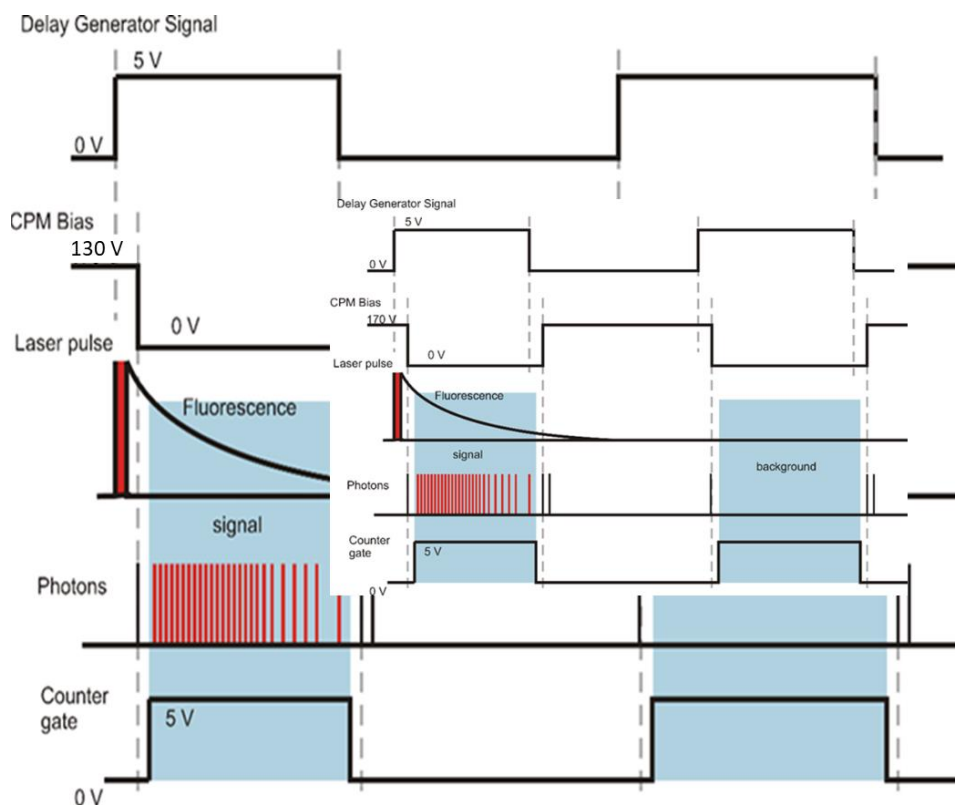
Delay Generator Signal
5 V
0 V
CPM Bias
130 V
0 V
Laser pulse
Fluorescence
signal
Photons
Counter gate
5 V
0 V

Delay Generator Signal
5 V
0 V
CPM Bias
170 V
0 V
Laser pulse
Fluorescence
signal
background
Photons
Counter gate
5 V
0 V